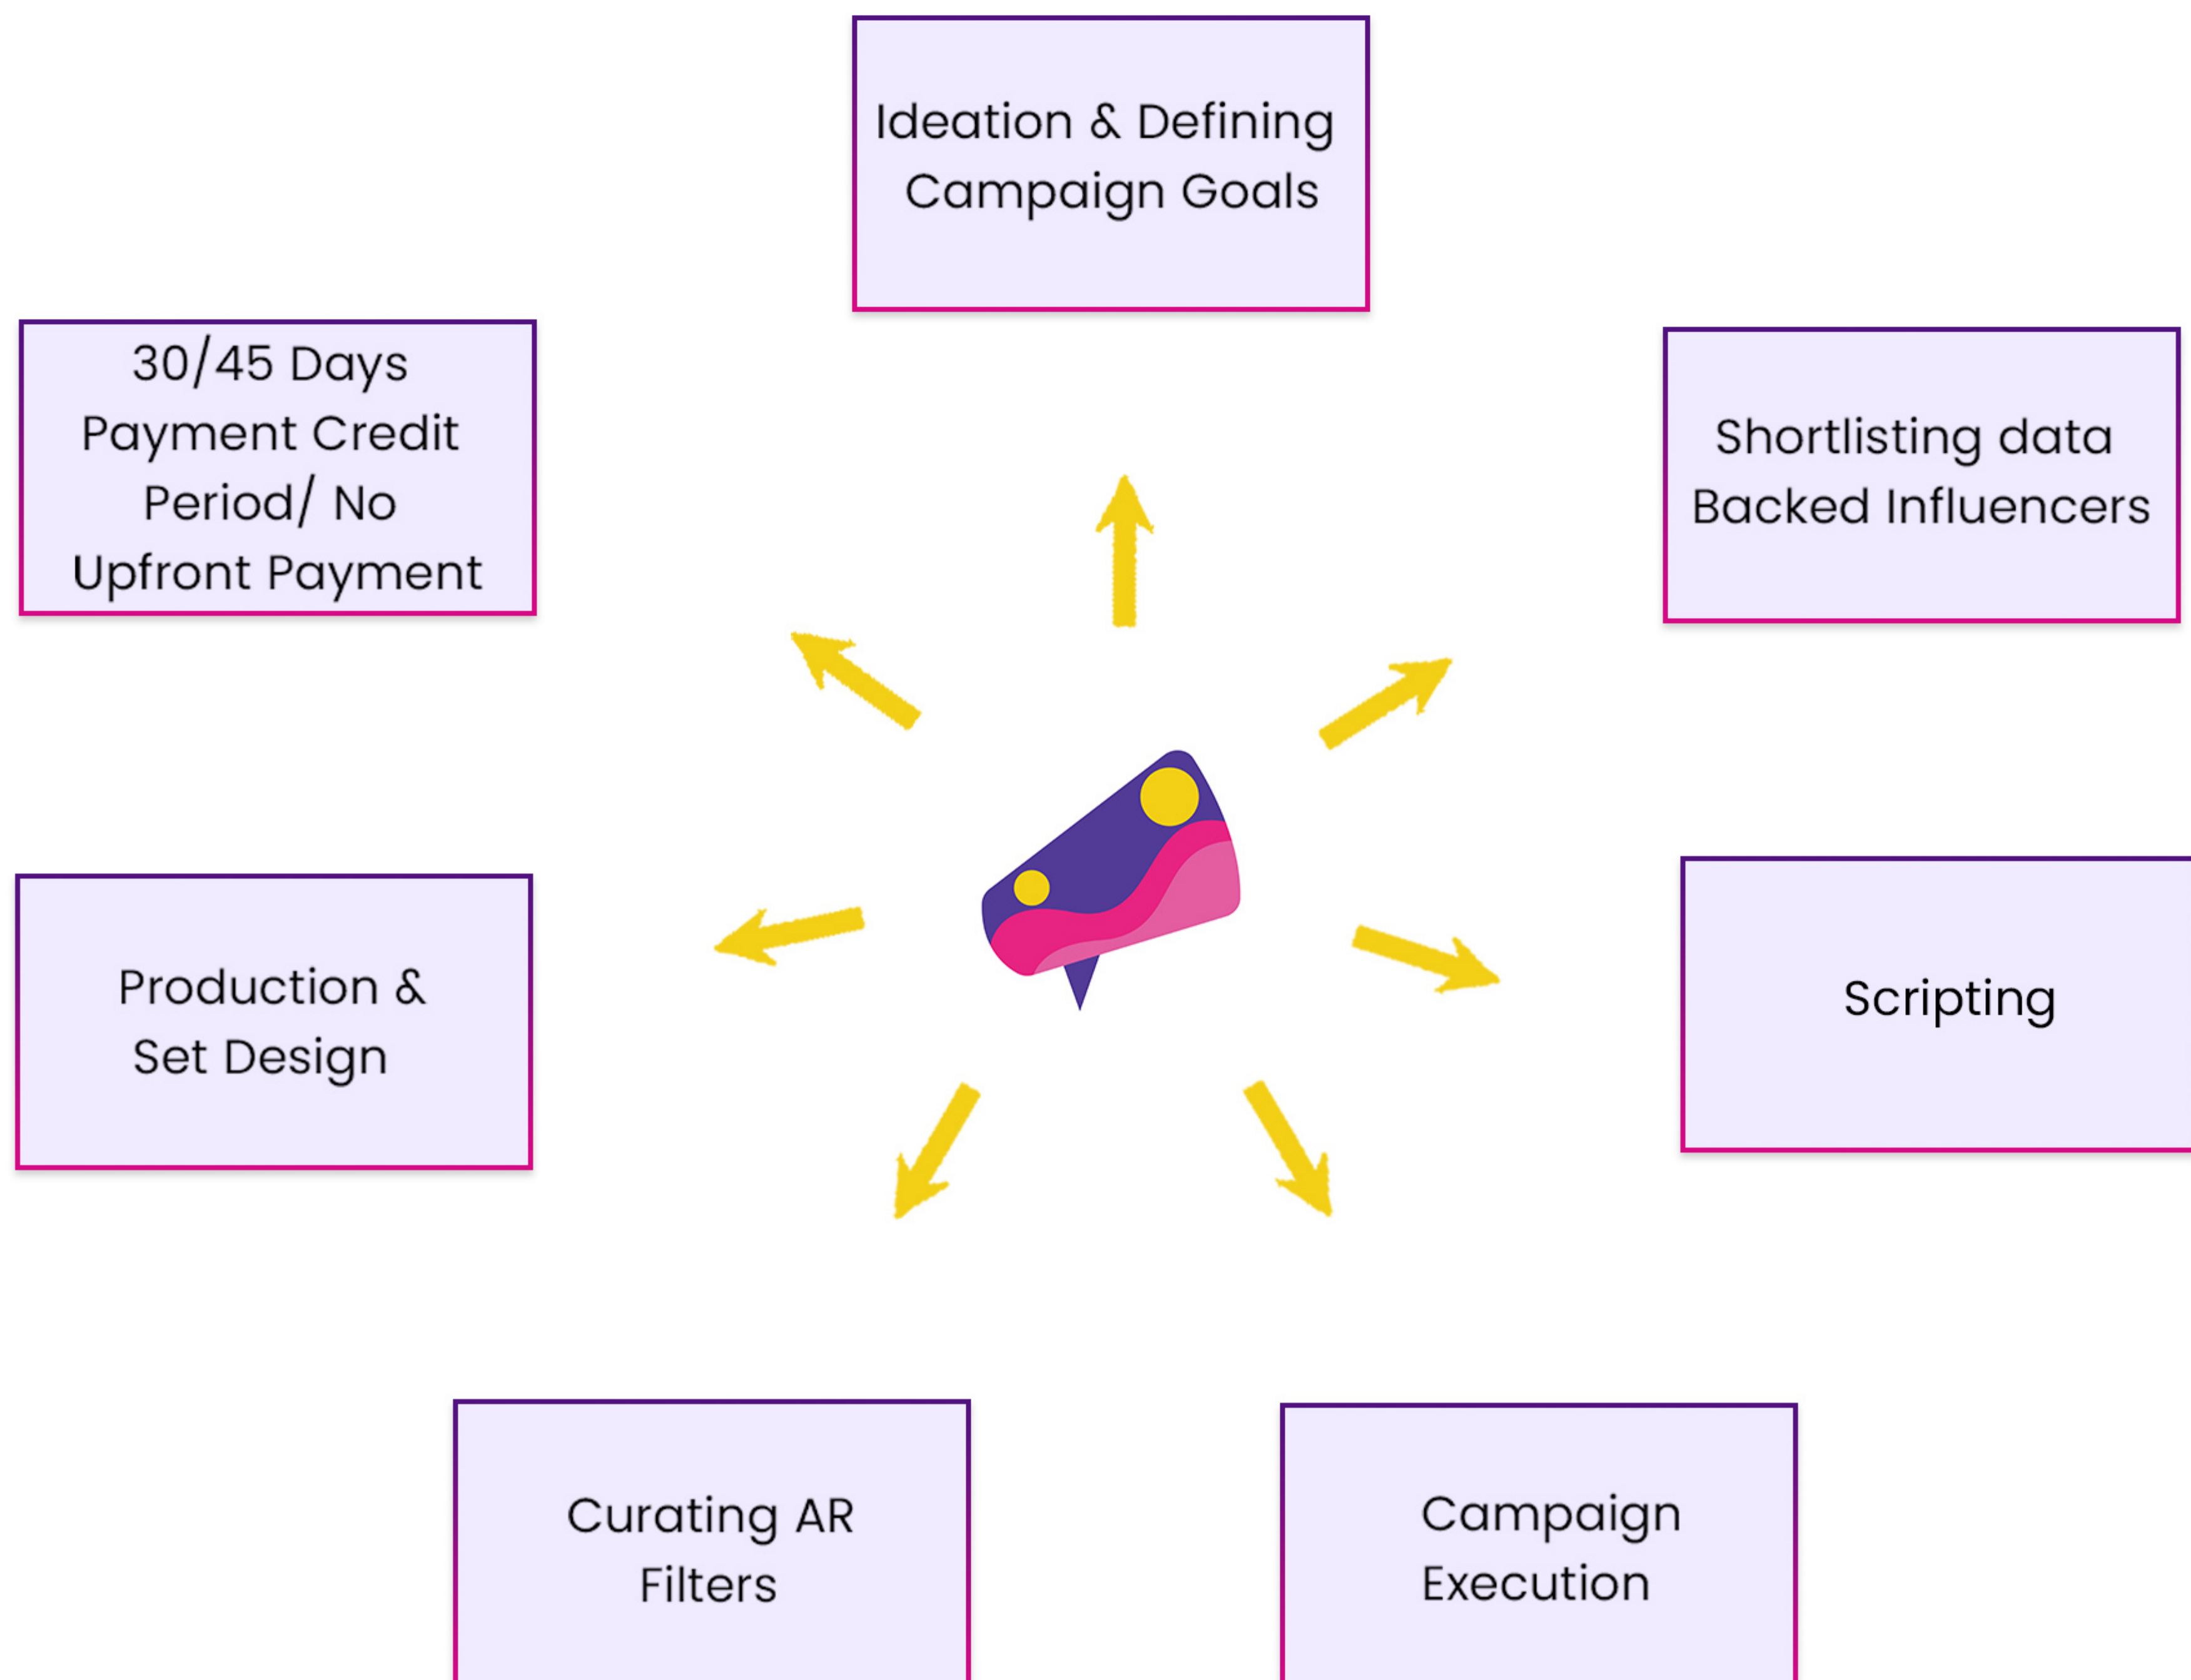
Ideation & Defining Campaign Goals

30/45 Days Payment Credit Period/ No Upfront Payment

Shortlisting data Backed Influencers

Production & Set Design

Scripting

Curating AR Filters

Campaign Execution